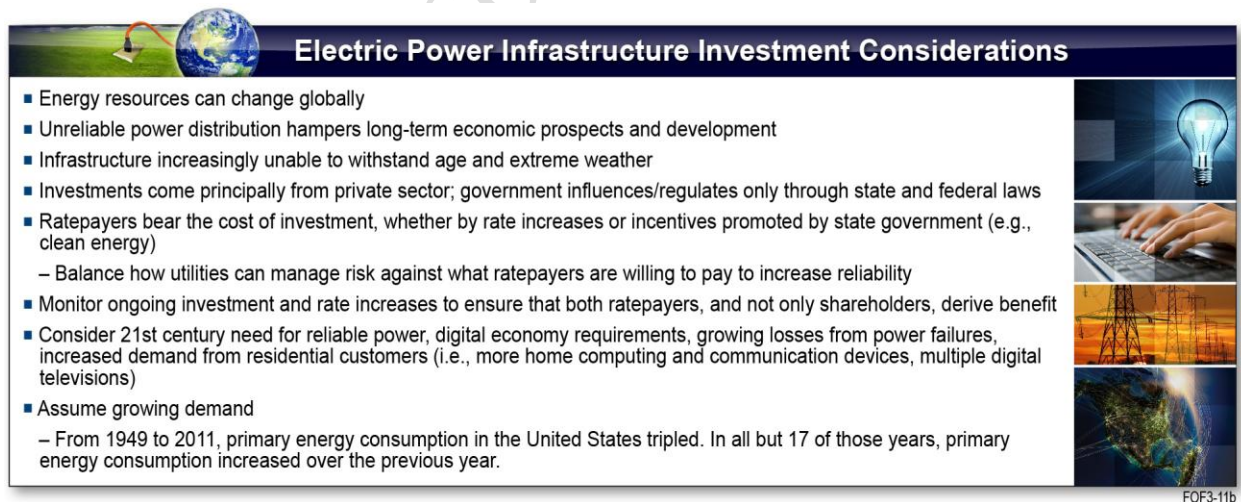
Electric Power Infrastructure Investment Considerations

- Energy resources can change globally
- Unreliable power distribution hampers long-term economic prospects and development
- Infrastructure increasingly unable to withstand age and extreme weather
- Investments come principally from private sector; government influences/regulates only through state and federal laws
- Ratepayers bear the cost of investment, whether by rate increases or incentives promoted by state government (e.g., clean energy)
  – Balance how utilities can manage risk against what ratepayers are willing to pay to increase reliability
- Monitor ongoing investment and rate increases to ensure that both ratepayers, and not only shareholders, derive benefit
- Consider 21st century need for reliable power, digital economy requirements, growing losses from power failures, increased demand from residential customers (i.e., more home computing and communication devices, multiple digital televisions)
- Assume growing demand
  – From 1949 to 2011, primary energy consumption in the United States tripled. In all but 17 of those years, primary energy consumption increased over the previous year.

FOF3-11b